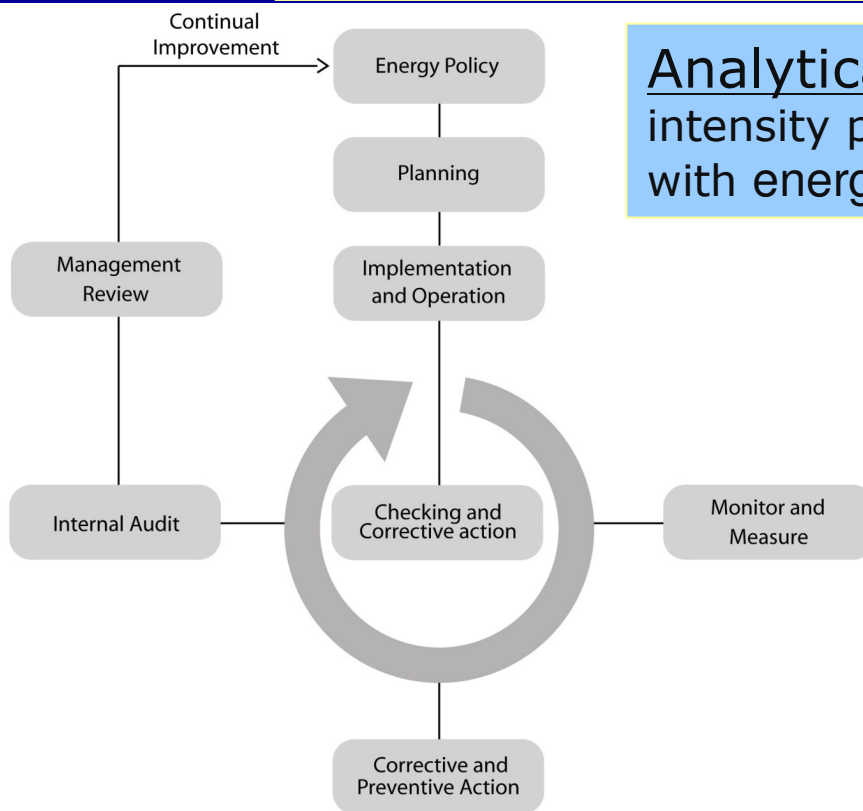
Continual Improvement

Energy Policy

Planning

Implementation and Operation

Management Review

Internal Audit

Checking and Corrective action

Monitor and Measure

Corrective and Preventive Action

Analytica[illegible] intensity p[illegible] with energ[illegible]